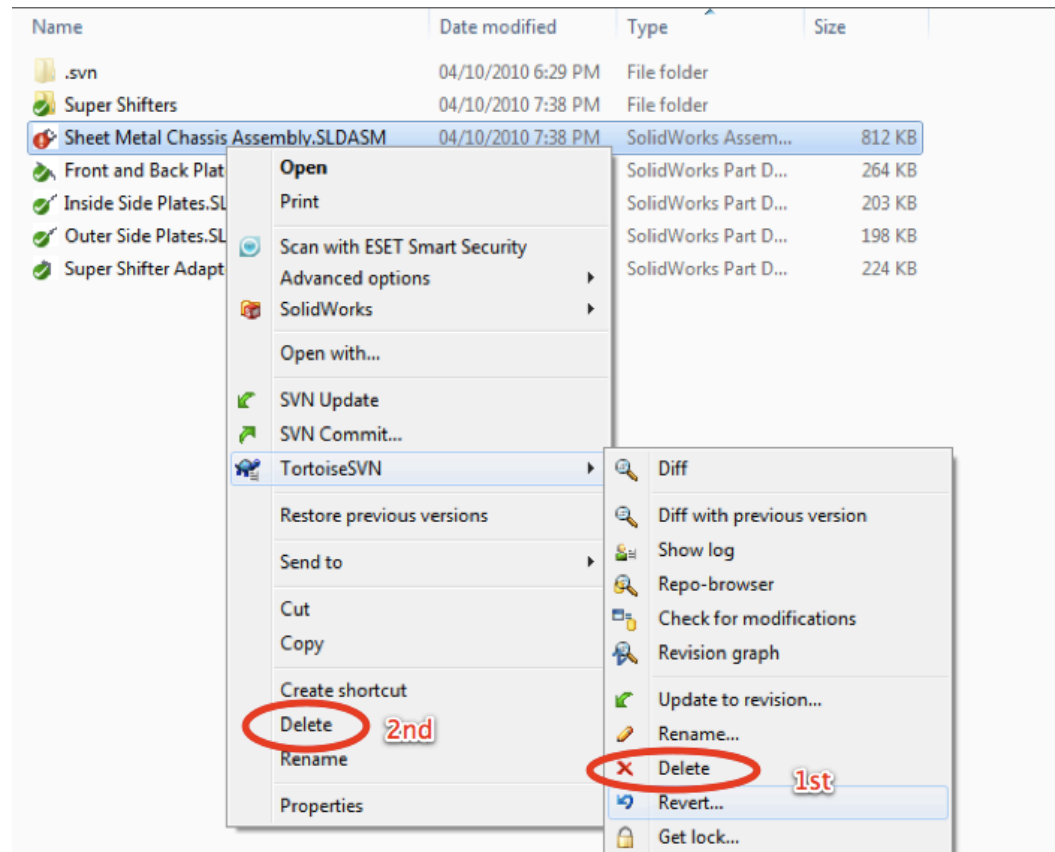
| Name | Date modified | Type | Size |
|---|---|---|---|
| .svn | 04/10/2010 6:29 PM | File folder | |
| Super Shifters | 04/10/2010 7:38 PM | File folder | |
| Sheet Metal Chassis Assembly.SLDASM | 04/10/2010 7:38 PM | SolidWorks Assem... | 812 KB |
| Front and Back Plat | | SolidWorks Part D... | 264 KB |
| Inside Side Plates.SL | | SolidWorks Part D... | 203 KB |
| Outer Side Plates.SL | | SolidWorks Part D... | 198 KB |
| Super Shifter Adapt | | SolidWorks Part D... | 224 KB |

Open
Print
Scan with ESET Smart Security
Advanced options
SolidWorks
Open with...
SVN Update
SVN Commit...
TortoiseSVN
Restore previous versions
Send to
Cut
Copy
Create shortcut
Delete
2nd
Rename
Properties

Diff
Diff with previous version
Show log
Repo-browser
Check for modifications
Revision graph
Update to revision...
Rename...
Delete
1st
Revert...
Get lock...